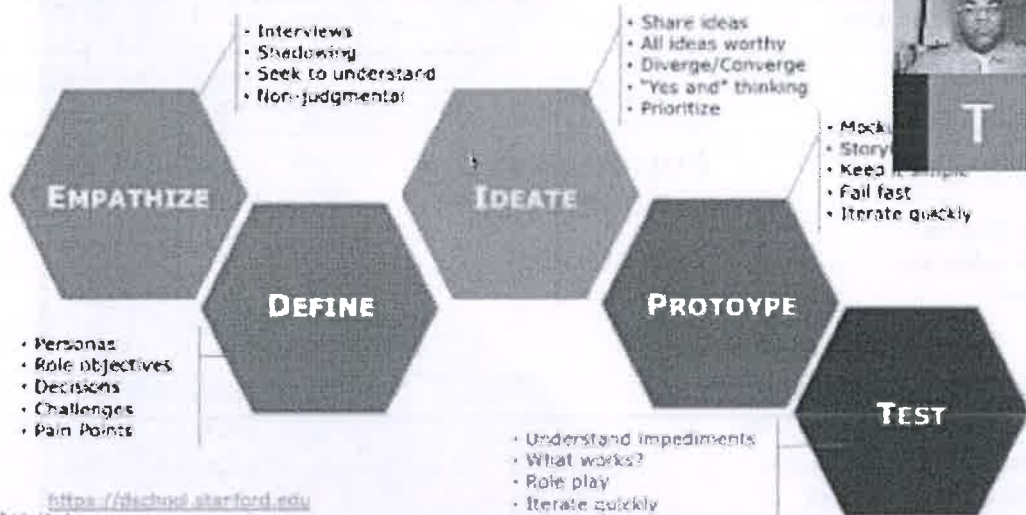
• Interviews
• Shadowing
• Seek to understand
• Non-judgmental

EMPATHIZE

• Share ideas
• All ideas worthy
• Diverge/Converge
• "Yes and" thinking
• Prioritize

IDEATE

• Mock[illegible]
• Story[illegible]
• Keep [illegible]
• Fail fast
• Iterate quickly

T

DEFINE

• Personas
• Role objectives
• Decisions
• Challenges
• Pain Points

PROTOYPE

TEST

• Understand impediments
• What works?
• Role play
• Iterate quickly

https://dschool.stanford.edu